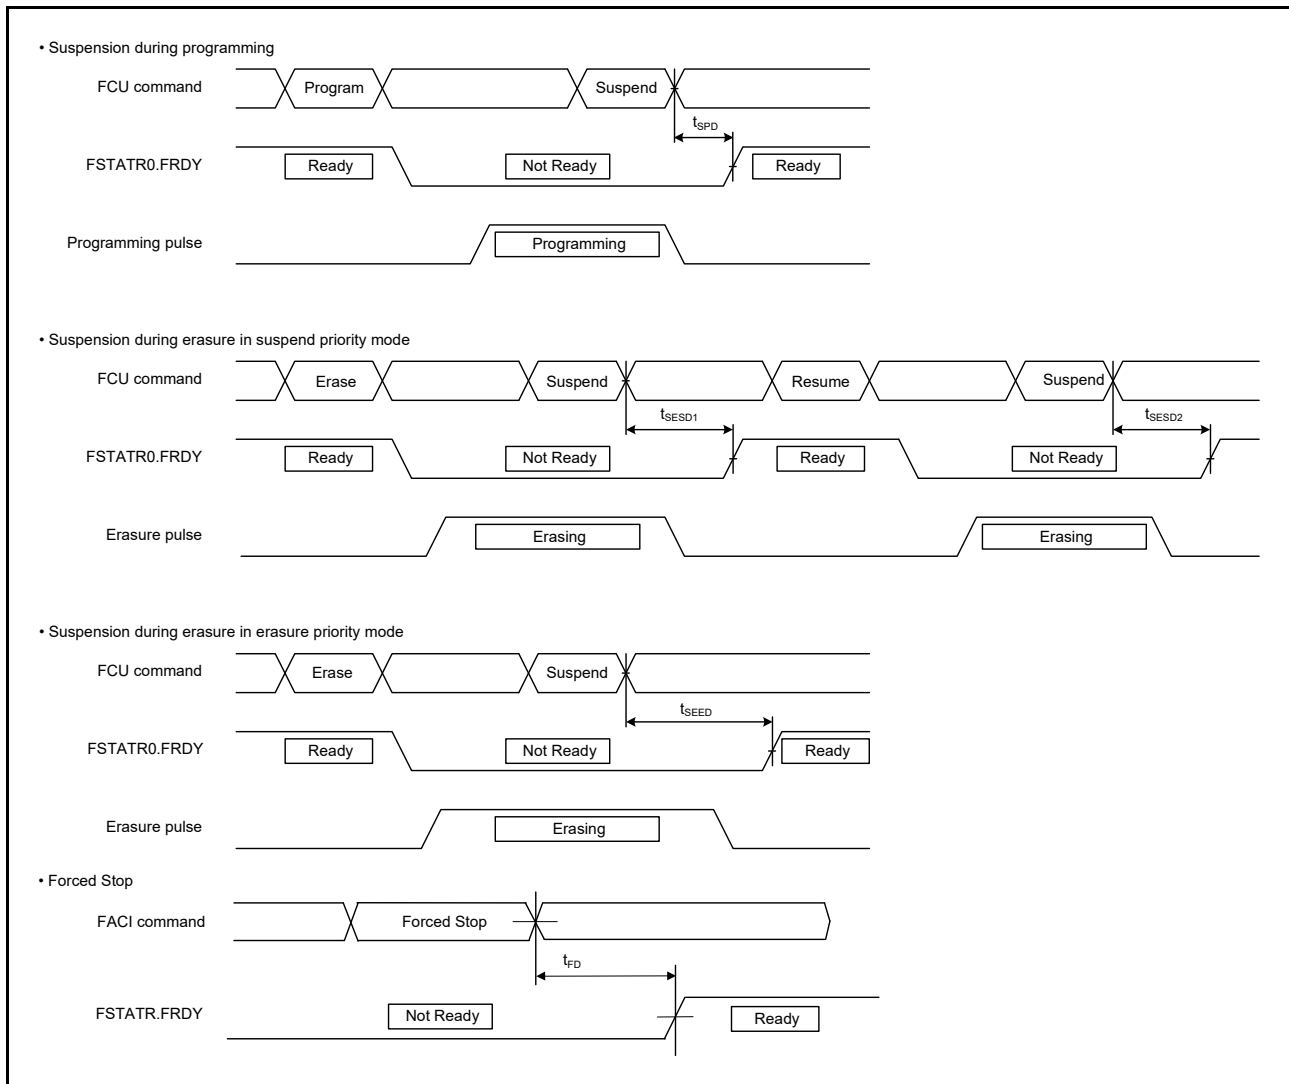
• Suspension during programming

FCU command

Program

Suspend

$t_{SPD}$

FSTATR0.FRDY

Ready

Not Ready

Ready

Programming pulse

Programming

• Suspension during erasure in suspend priority mode

FCU command

Erase

Suspend

Resume

Suspend

$t_{SESD1}$

$t_{SESD2}$

FSTATR0.FRDY

Ready

Not Ready

Ready

Not Ready

Erasure pulse

Erasing

Erasing

• Suspension during erasure in erasure priority mode

FCU command

Erase

Suspend

$t_{SEED}$

FSTATR0.FRDY

Ready

Not Ready

Ready

Erasure pulse

Erasing

• Forced Stop

FACI command

Forced Stop

$t_{FD}$

FSTATR.FRDY

Not Ready

Ready